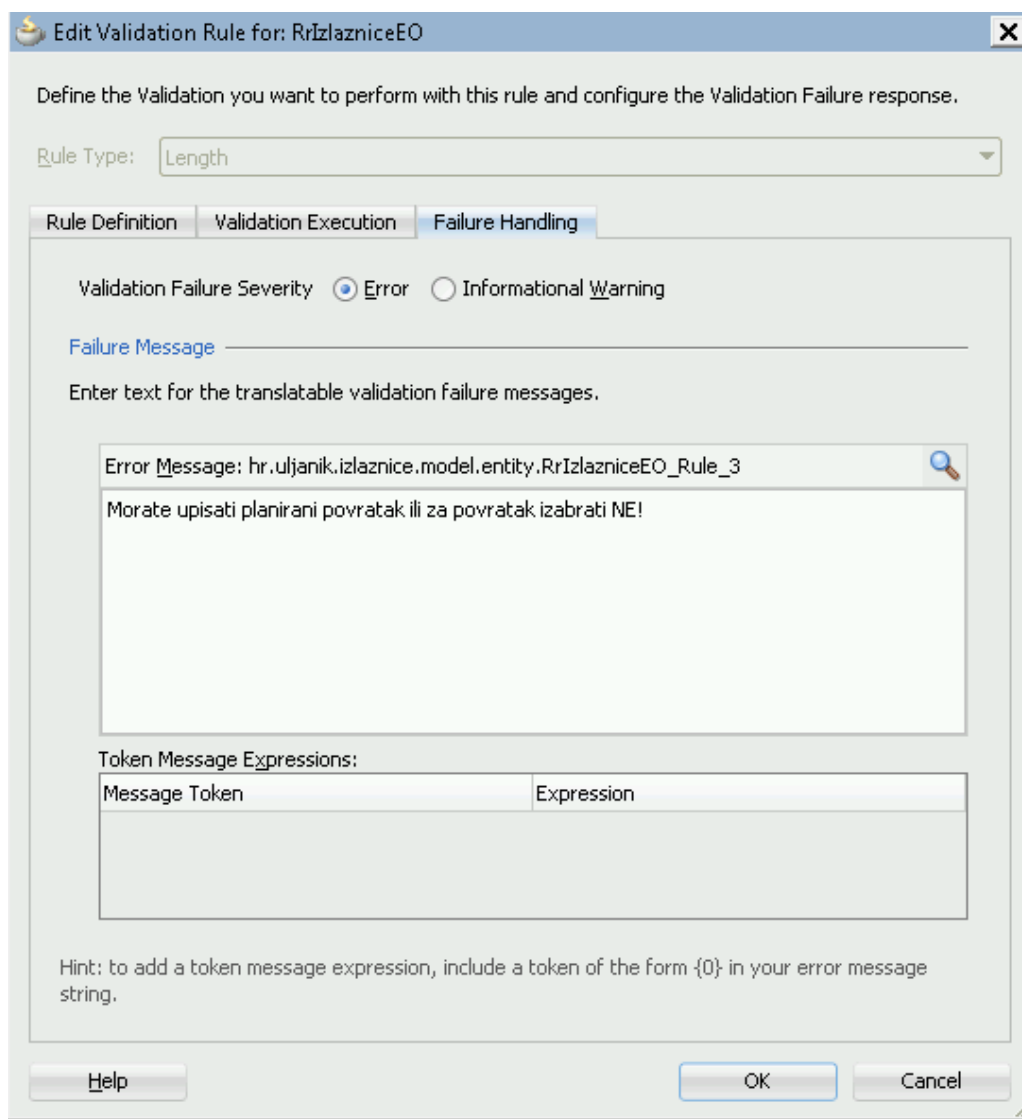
Edit Validation Rule for: RrIzlazniceEO

Define the Validation you want to perform with this rule and configure the Validation Failure response.

Rule Type: Length

Rule Definition | Validation Execution | Failure Handling

Validation Failure Severity Error Informational Warning

Failure Message

Enter text for the translatable validation failure messages.

Error Message: hr.uljanik.izlaznice.model.entity.RrIzlazniceEO_Rule_3

Morate upisati planirani povratak ili za povratak izabrati NE!

Token Message Expressions:

| Message Token | Expression |
|---|---|
| | |

Hint: to add a token message expression, include a token of the form {0} in your error message string.

Help OK Cancel